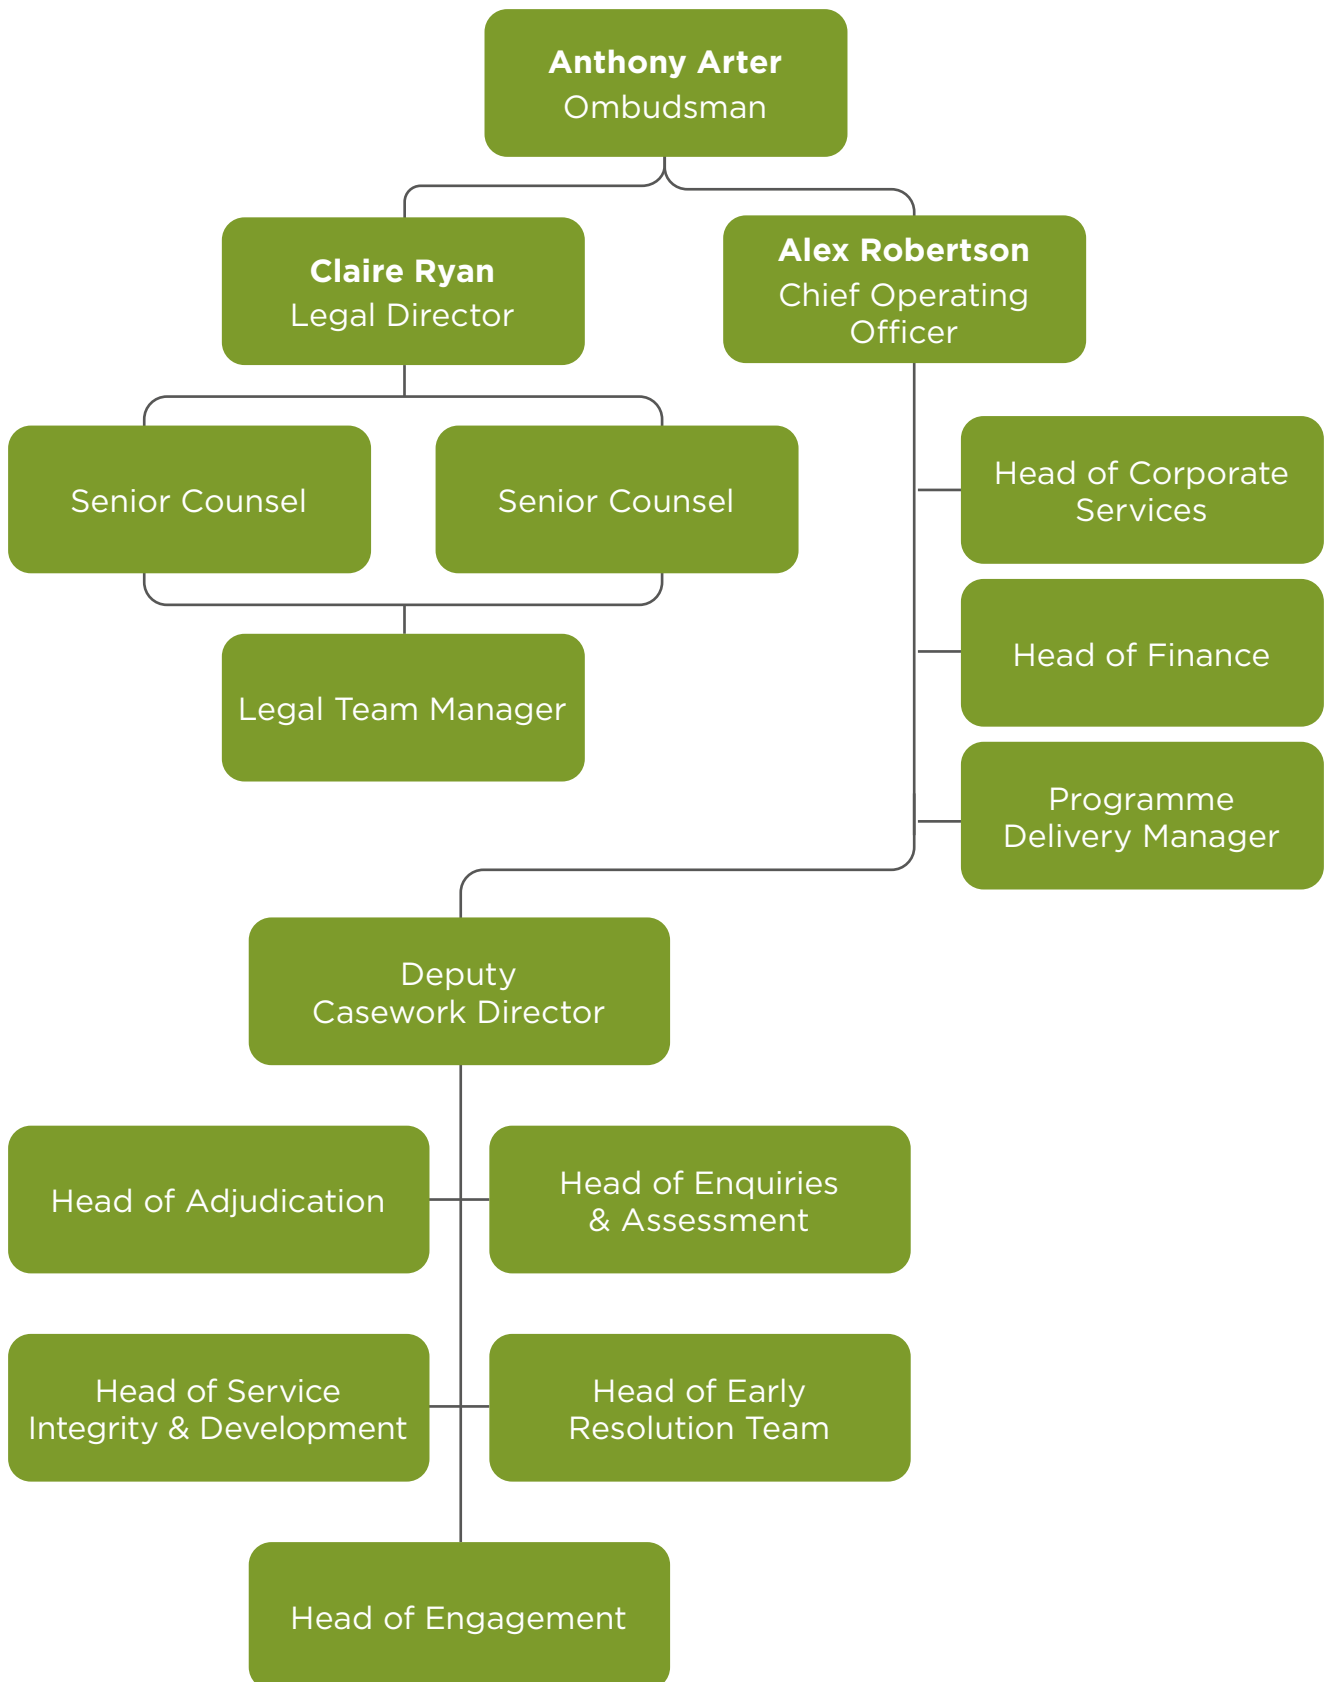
**Anthony Arter**
Ombudsman

**Claire Ryan**
Legal Director

**Alex Robertson**
Chief Operating Officer

Senior Counsel

Senior Counsel

Legal Team Manager

Head of Corporate Services

Head of Finance

Programme Delivery Manager

Deputy Casework Director

Head of Adjudication

Head of Enquiries & Assessment

Head of Service Integrity & Development

Head of Early Resolution Team

Head of Engagement